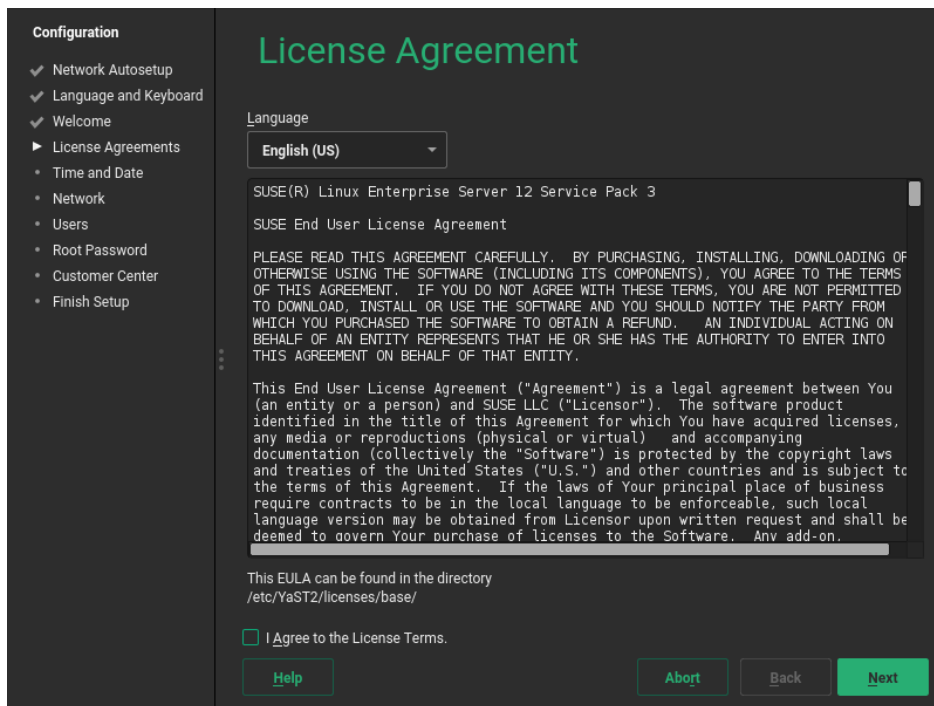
Configuration
Network Autosetup
Language and Keyboard
Welcome
License Agreements
Time and Date
Network
Users
Root Password
Customer Center
Finish Setup

License Agreement

Language
English (US)

SUSE(R) Linux Enterprise Server 12 Service Pack 3

SUSE End User License Agreement

PLEASE READ THIS AGREEMENT CAREFULLY. BY PURCHASING, INSTALLING, DOWNLOADING OR OTHERWISE USING THE SOFTWARE (INCLUDING ITS COMPONENTS), YOU AGREE TO THE TERMS OF THIS AGREEMENT. IF YOU DO NOT AGREE WITH THESE TERMS, YOU ARE NOT PERMITTED TO DOWNLOAD, INSTALL OR USE THE SOFTWARE AND YOU SHOULD NOTIFY THE PARTY FROM WHICH YOU PURCHASED THE SOFTWARE TO OBTAIN A REFUND. AN INDIVIDUAL ACTING ON BEHALF OF AN ENTITY REPRESENTS THAT HE OR SHE HAS THE AUTHORITY TO ENTER INTO THIS AGREEMENT ON BEHALF OF THAT ENTITY.

This End User License Agreement ("Agreement") is a legal agreement between You (an entity or a person) and SUSE LLC ("Licensor"). The software product identified in the title of this Agreement for which You have acquired licenses, any media or reproductions (physical or virtual) and accompanying documentation (collectively the "Software") is protected by the copyright laws and treaties of the United States ("U.S.") and other countries and is subject to the terms of this Agreement. If the laws of Your principal place of business require contracts to be in the local language to be enforceable, such local language version may be obtained from Licensor upon written request and shall be deemed to govern Your purchase of licenses to the Software. Any add-on.

This EULA can be found in the directory
/etc/YaST2/licenses/base/

I Agree to the License Terms.

Help
Abort
Back
Next